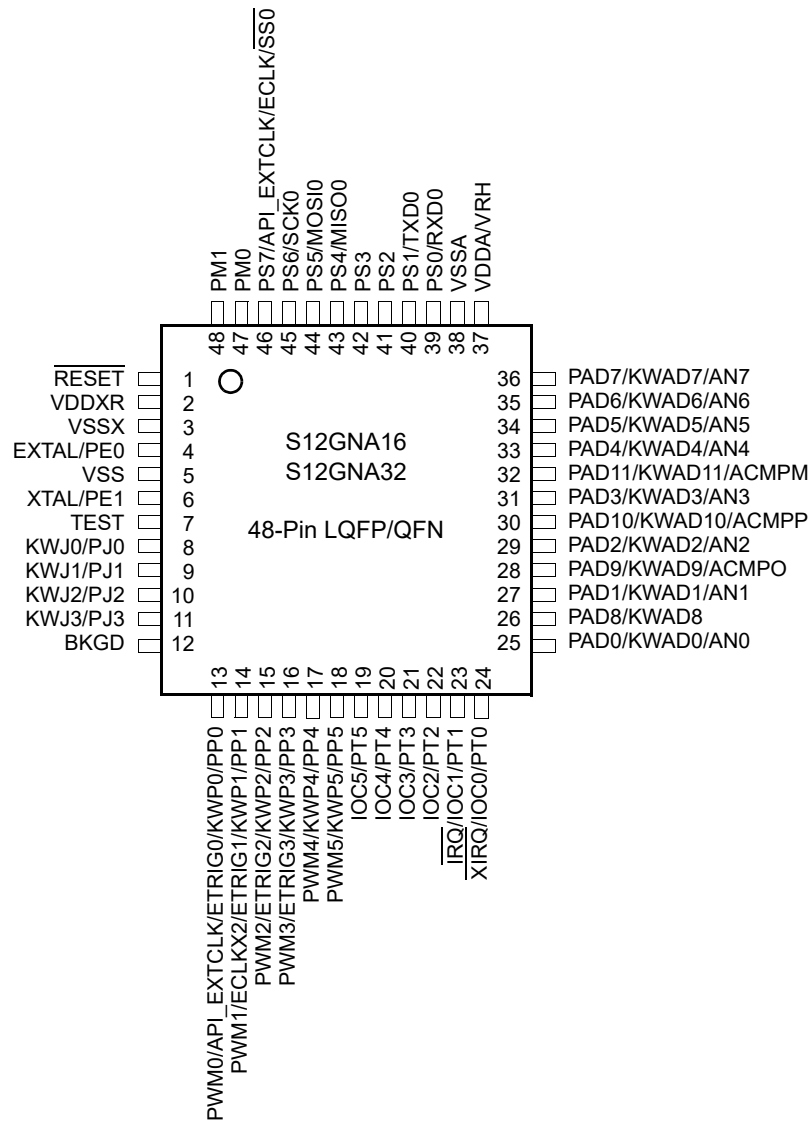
PM1
PM0
PS7/API_EXTCLK/ECLK/$\overline{SS0}$
PS6/SCK0
PS5/MOSI0
PS4/MISO0
PS3
PS2
PS1/TXD0
PS0/RXD0
VSSA
VDDA/VRH

48 47 46 45 44 43 42 41 40 39 38 37

$\overline{RESET}$ 1
VDDXR 2
VSSX 3
EXTAL/PE0 4
VSS 5
XTAL/PE1 6
TEST 7
KWJ0/PJ0 8
KWJ1/PJ1 9
KWJ2/PJ2 10
KWJ3/PJ3 11
BKGD 12

S12GNA16
S12GNA32

48-Pin LQFP/QFN

36 PAD7/KWAD7/AN7
35 PAD6/KWAD6/AN6
34 PAD5/KWAD5/AN5
33 PAD4/KWAD4/AN4
32 PAD11/KWAD11/ACMPM
31 PAD3/KWAD3/AN3
30 PAD10/KWAD10/ACMPP
29 PAD2/KWAD2/AN2
28 PAD9/KWAD9/ACMPO
27 PAD1/KWAD1/AN1
26 PAD8/KWAD8
25 PAD0/KWAD0/AN0

13 14 15 16 17 18 19 20 21 22 23 24

PWM0/API_EXTCLK/ETRIG0/KWP0/PP0
PWM1/$\overline{ECLKX2}$/ETRIG1/KWP1/PP1
PWM2/ETRIG2/KWP2/PP2
PWM3/ETRIG3/KWP3/PP3
PWM4/KWP4/PP4
PWM5/KWP5/PP5
IOC5/PT5
IOC4/PT4
IOC3/PT3
IOC2/PT2
$\overline{IRQ}$/IOC1/PT1
$\overline{XIRQ}$/IOC0/PT0